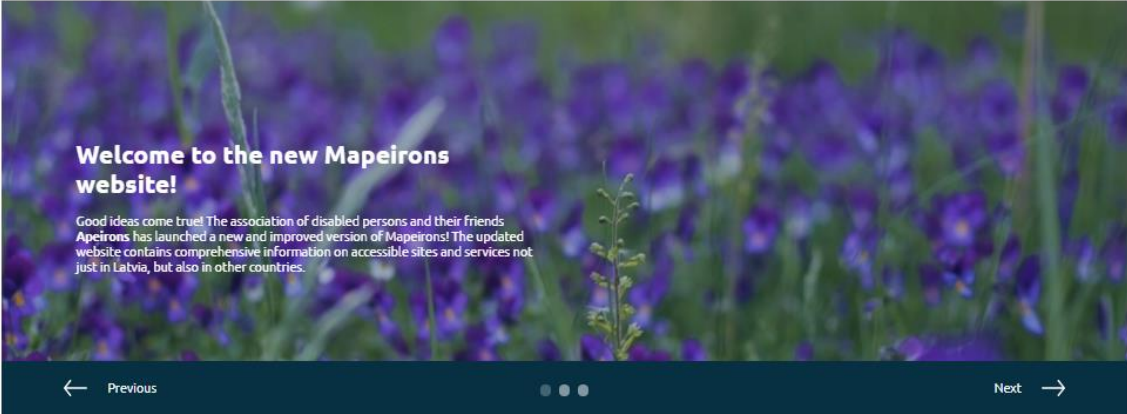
Welcome to the new Mapeirons website!

Good ideas come true! The association of disabled persons and their friends **Apeirons** has launched a new and improved version of Mapeirons! The updated website contains comprehensive information on accessible sites and services not just in Latvia, but also in other countries.

Previous

Next